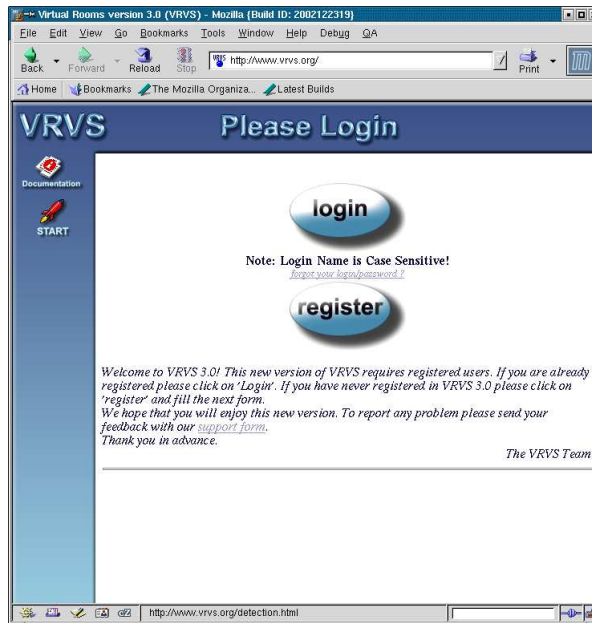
Virtual Rooms version 3.0 (VRVS) - Mozilla {Build ID: 2002122319}

File Edit View Go Bookmarks Tools Window Help Debug QA

Back Forward Reload Stop http://www.vrvs.org/ Print

Home Bookmarks The Mozilla Organiza... Latest Builds

VRVS Please Login

Documentation

START

login

Note: Login Name is Case Sensitive!

forgot your login/password ?

register

Welcome to VRVS 3.0! This new version of VRVS requires registered users. If you are already registered please click on 'Login'. If you have never registered in VRVS 3.0 please click on 'register' and fill the next form.
We hope that you will enjoy this new version. To report any problem please send your feedback with our support form.
Thank you in advance.

The VRVS Team

http://www.vrvs.org/detection.html